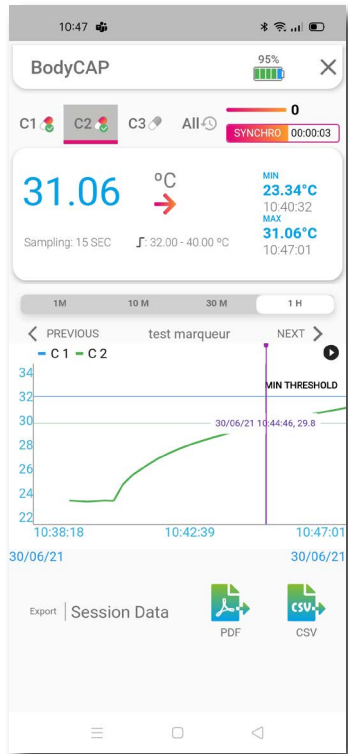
10:47

BodyCAP

95%

C1 C2 C3 All

0

SYNCHRO 00:00:03

31.06 °C

MIN
23.34°C
10:40:32
MAX
31.06°C
10:47:01

Sampling: 15 SEC

32.00 - 40.00 °C

1M 10 M 30 M 1 H

PREVIOUS test marqueur NEXT

C 1 C 2

MIN THRESHOLD

34
32
30
28
26
24
22

30/06/21 10:44:46, 29.8

10:38:18 10:42:39 10:47:01

30/06/21 30/06/21

Export Session Data

PDF CSV